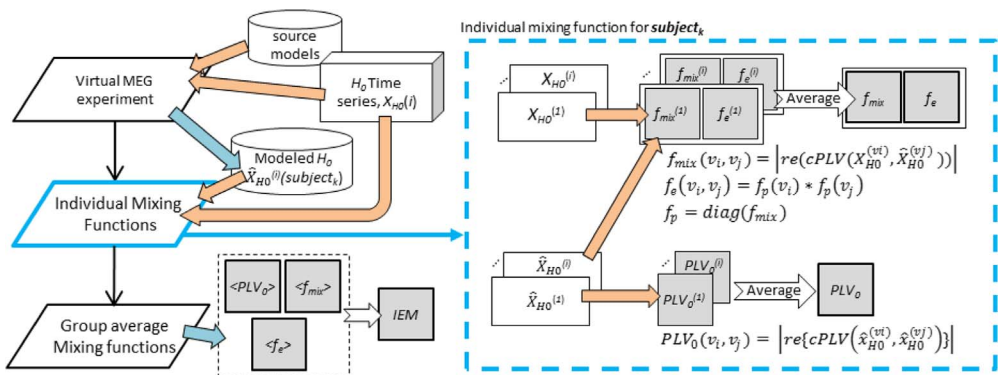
source models

Virtual MEG experiment

$H_0$ Time series, $X_{H0}(i)$

Modeled $H_0$ $\hat{X}_{H0}^{(i)}(subject_k)$

Individual Mixing Functions

Group average Mixing functions

$<PLV_0>$

$<f_{mix}>$

$<f_e>$

IEM

Individual mixing function for $subject_k$

$X_{H0}^{(i)}$

$X_{H0}^{(1)}$

$f_{mix}^{(i)}$

$f_e^{(i)}$

$f_{mix}^{(1)}$

$f_e^{(1)}$

Average

$f_{mix}$

$f_e$

$f_{mix}(v_i, v_j) = \left|re(cPLV(X_{H0}^{(vi)}, \hat{X}_{H0}^{(vj)}))\right|$

$f_e(v_i, v_j) = f_p(v_i) * f_p(v_j)$

$f_p = diag(f_{mix})$

$\hat{X}_{H0}^{(i)}$

$\hat{X}_{H0}^{(1)}$

$PLV_0^{(i)}$

$PLV_0^{(1)}$

Average

$PLV_0$

$PLV_0(v_i, v_j) = \left|re\{cPLV(\hat{x}_{H0}^{(vi)}, \hat{x}_{H0}^{(vj)})\}\right|$